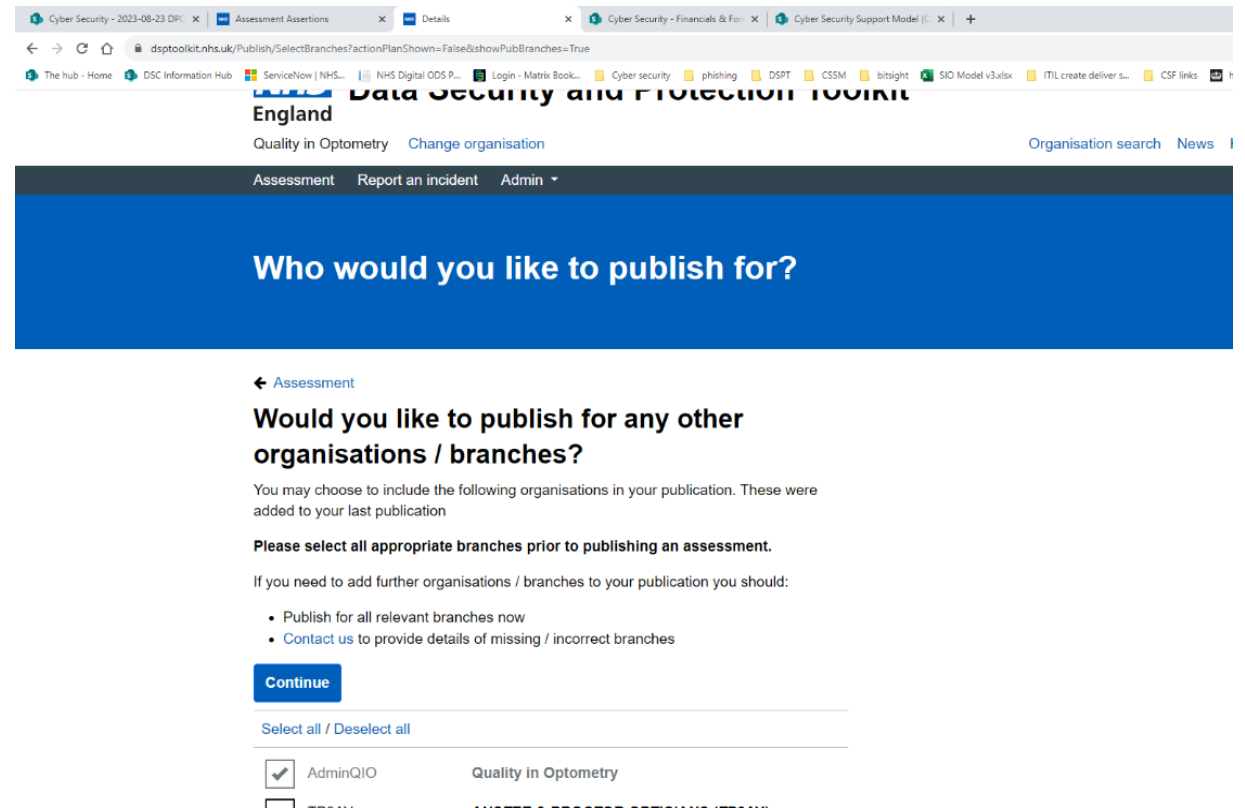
Cyber Security - 2023-08-23 DP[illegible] × Assessment Assertions × Details × Cyber Security - Financials & For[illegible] × Cyber Security Support Model (C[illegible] × +

dsptoolkit.nhs.uk/Publish/SelectBranches?actionPlanShown=False&showPubBranches=True

The hub - Home DSC Information Hub ServiceNow | NHS... NHS Digital ODS P... Login - Matrix Book... Cyber security phishing DSPT CSSM bitsight SIO Model v3.xlsx ITIL create deliver s... CSF links

England Data Security and Protection Toolkit

Quality in Optometry Change organisation

Organisation search News

Assessment Report an incident Admin

Who would you like to publish for?

Assessment

Would you like to publish for any other organisations / branches?

You may choose to include the following organisations in your publication. These were added to your last publication

Please select all appropriate branches prior to publishing an assessment.

If you need to add further organisations / branches to your publication you should:

- Publish for all relevant branches now
- Contact us to provide details of missing / incorrect branches

Continue

Select all / Deselect all

AdminQIO Quality in Optometry

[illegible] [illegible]